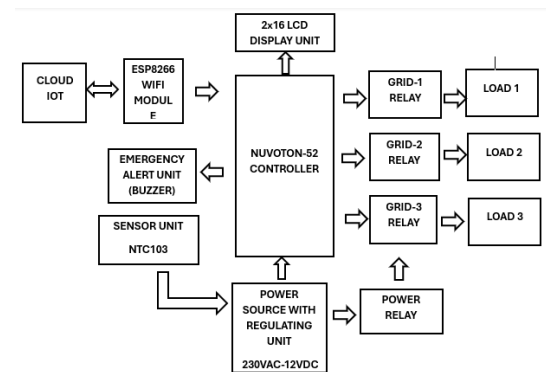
2x16 LCD DISPLAY UNIT

CLOUD IOT

ESP8266 WIFI MODUL E

NUVOTON-52 CONTROLLER

GRID-1 RELAY

LOAD 1

GRID-2 RELAY

LOAD 2

GRID-3 RELAY

LOAD 3

EMERGENCY ALERT UNIT (BUZZER)

SENSOR UNIT

NTC103

POWER SOURCE WITH REGULATING UNIT

230VAC-12VDC

POWER RELAY